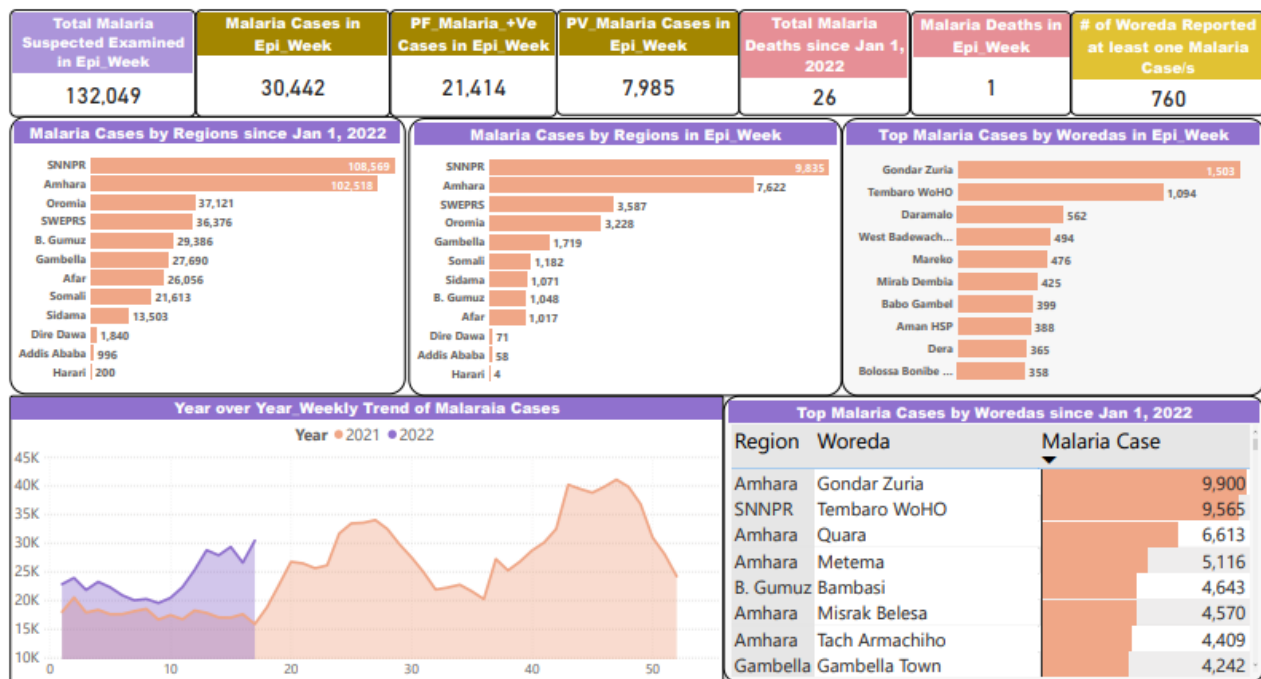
Total Malaria Suspected Examined in Epi_Week
132,049

Malaria Cases in Epi_Week
30,442

PF_Malaria_+Ve Cases in Epi_Week
21,414

PV_Malaria Cases in Epi_Week
7,985

Total Malaria Deaths since Jan 1, 2022
26

Malaria Deaths in Epi_Week
1

# of Woreda Reported at least one Malaria Case/s
760

Malaria Cases by Regions since Jan 1, 2022

SNNPR 108,569
Amhara 102,518
Oromia 37,121
SWEPRS 36,376
B. Gumuz 29,386
Gambella 27,690
Afar 26,056
Somali 21,613
Sidama 13,503
Dire Dawa 1,840
Addis Ababa 996
Harari 200

Malaria Cases by Regions in Epi_Week

SNNPR 9,835
Amhara 7,622
SWEPRS 3,587
Oromia 3,228
Gambella 1,719
Somali 1,182
Sidama 1,071
B. Gumuz 1,048
Afar 1,017
Dire Dawa 71
Addis Ababa 58
Harari 4

Top Malaria Cases by Woredas in Epi_Week

Gondar Zuria 1,503
Tembaro WoHO 1,094
Daramalo 562
West Badewach... 494
Mareko 476
Mirab Dembia 425
Babo Gambel 399
Aman HSP 388
Dera 365
Bolossa Bonibe ... 358

Year over Year_Weekly Trend of Malaraia Cases

Year 2021 2022

45K
40K
35K
30K
25K
20K
15K
10K
0 10 20 30 40 50

Top Malaria Cases by Woredas since Jan 1, 2022

| Region | Woreda | Malaria Case |
|---|---|---|
| Amhara | Gondar Zuria | 9,900 |
| SNNPR | Tembaro WoHO | 9,565 |
| Amhara | Quara | 6,613 |
| Amhara | Metema | 5,116 |
| B. Gumuz | Bambasi | 4,643 |
| Amhara | Misrak Belesa | 4,570 |
| Amhara | Tach Armachiho | 4,409 |
| Gambella | Gambella Town | 4,242 |